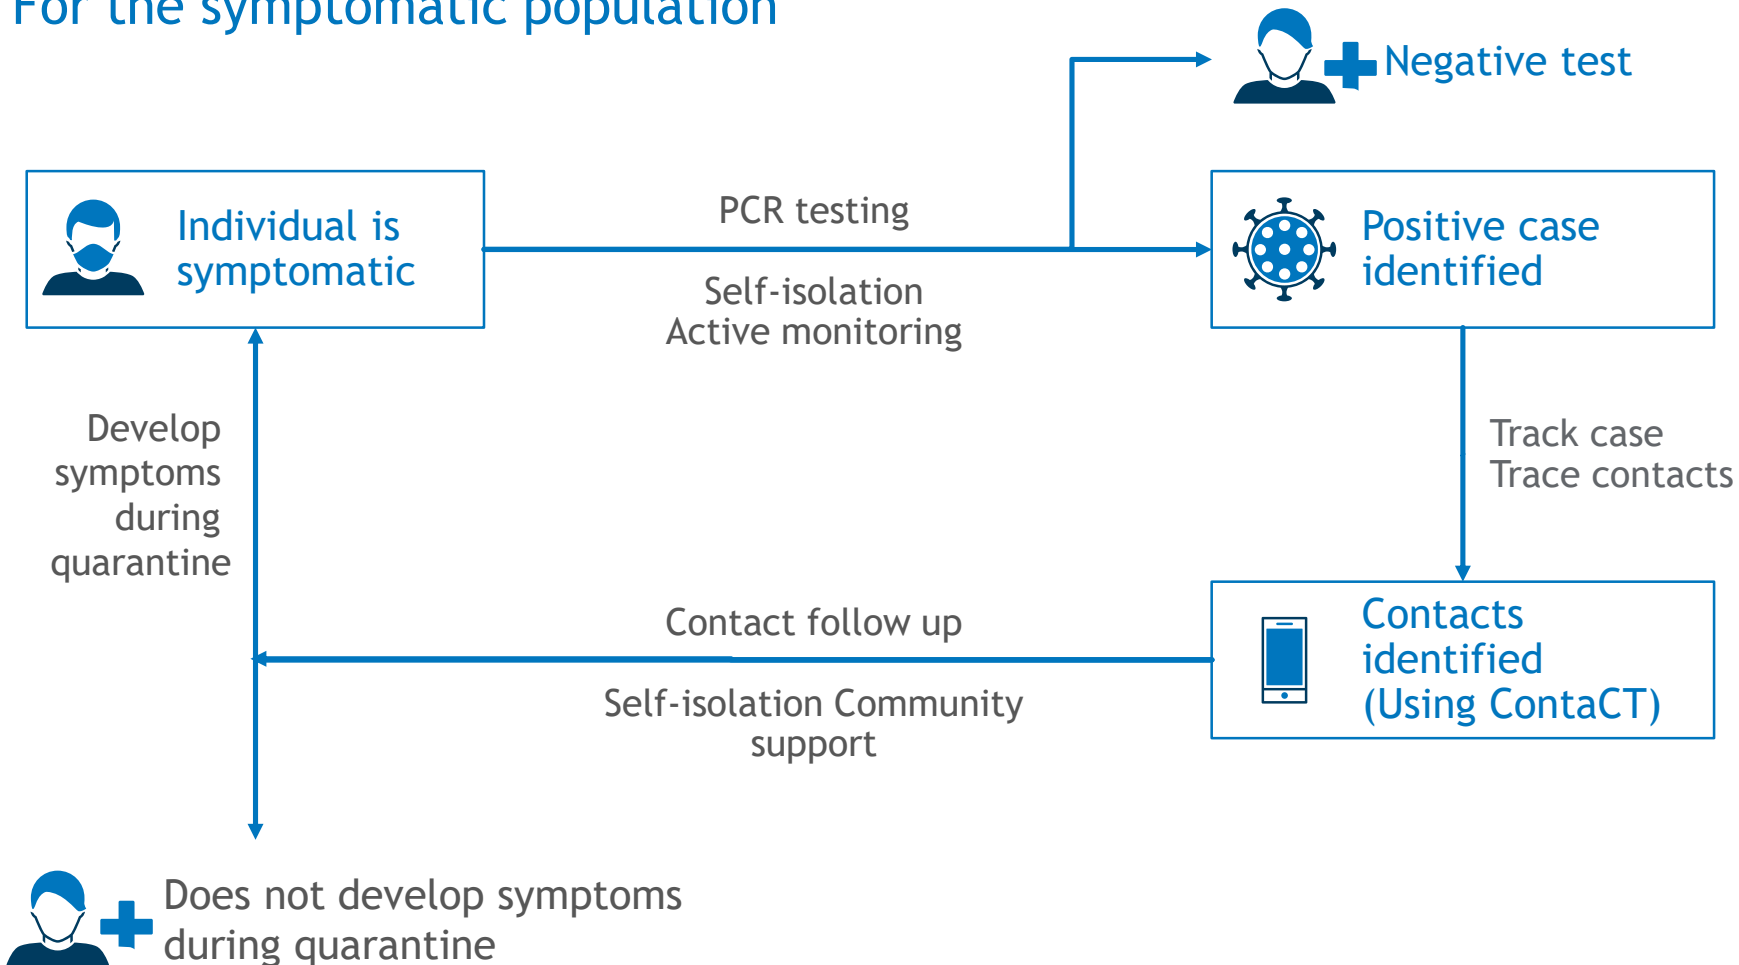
For the symptomatic population

Negative test

Individual is symptomatic

PCR testing

Self-isolation
Active monitoring

Positive case identified

Track case
Trace contacts

Develop symptoms during quarantine

Contact follow up

Self-isolation Community support

Contacts identified (Using ContaCT)

Does not develop symptoms during quarantine